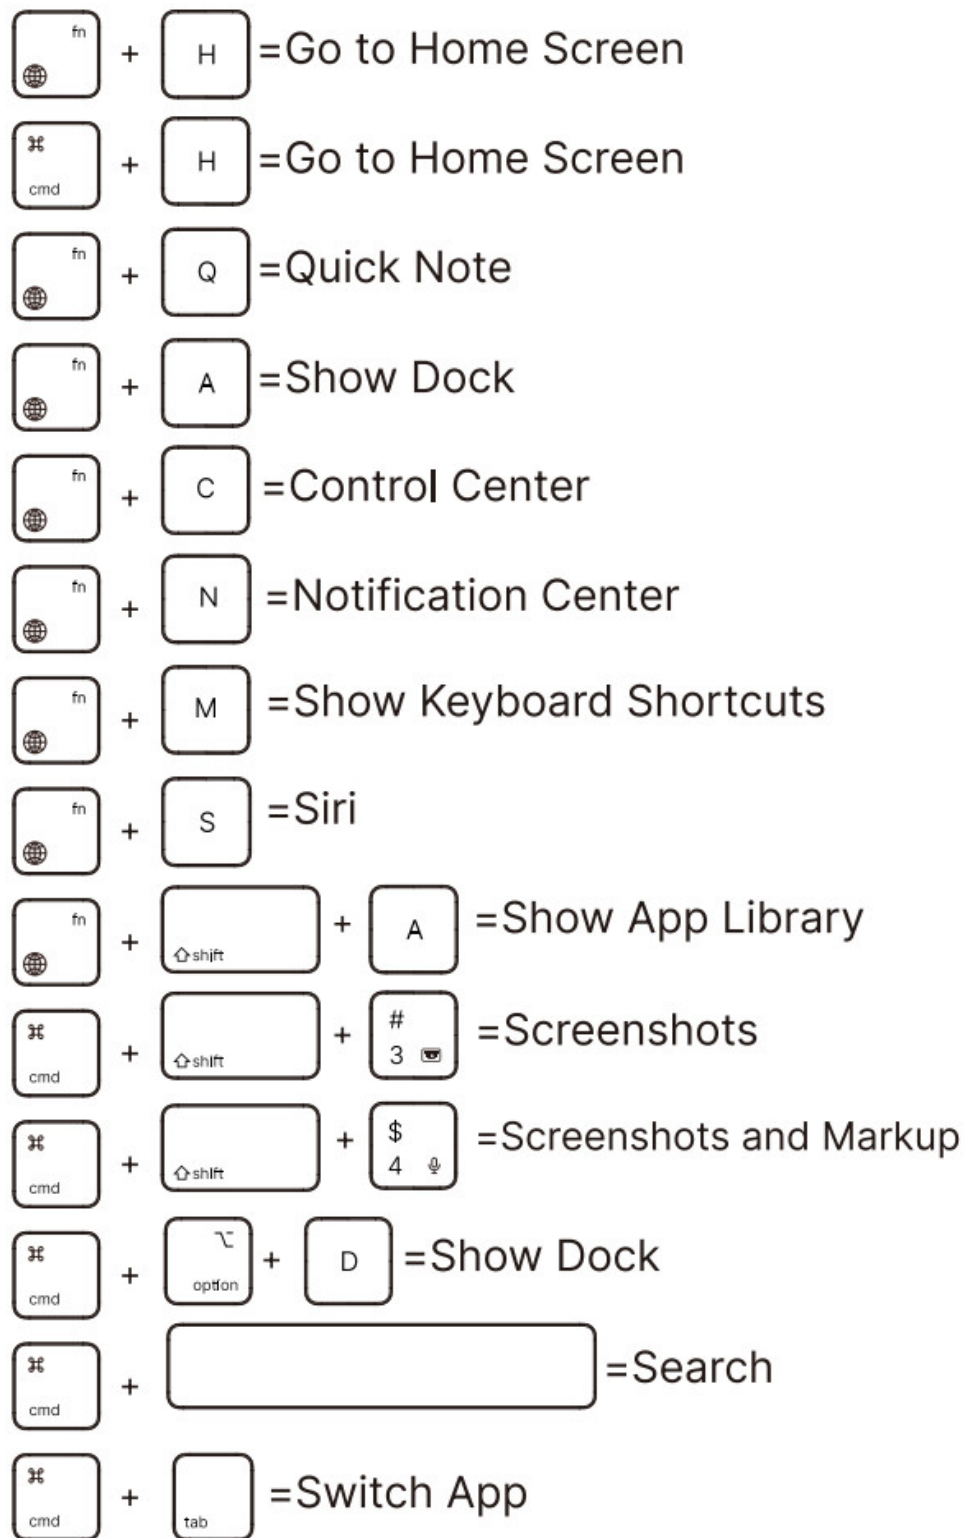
fn + H =Go to Home Screen

⌘ cmd + H =Go to Home Screen

fn + Q =Quick Note

fn + A =Show Dock

fn + C =Control Center

fn + N =Notification Center

fn + M =Show Keyboard Shortcuts

fn + S =Siri

fn + ⇧shift + A =Show App Library

⌘ cmd + ⇧shift + # 3 =Screenshots

⌘ cmd + ⇧shift + $ 4 =Screenshots and Markup

⌘ cmd + ⌥ option + D =Show Dock

⌘ cmd + =Search

⌘ cmd + tab =Switch App